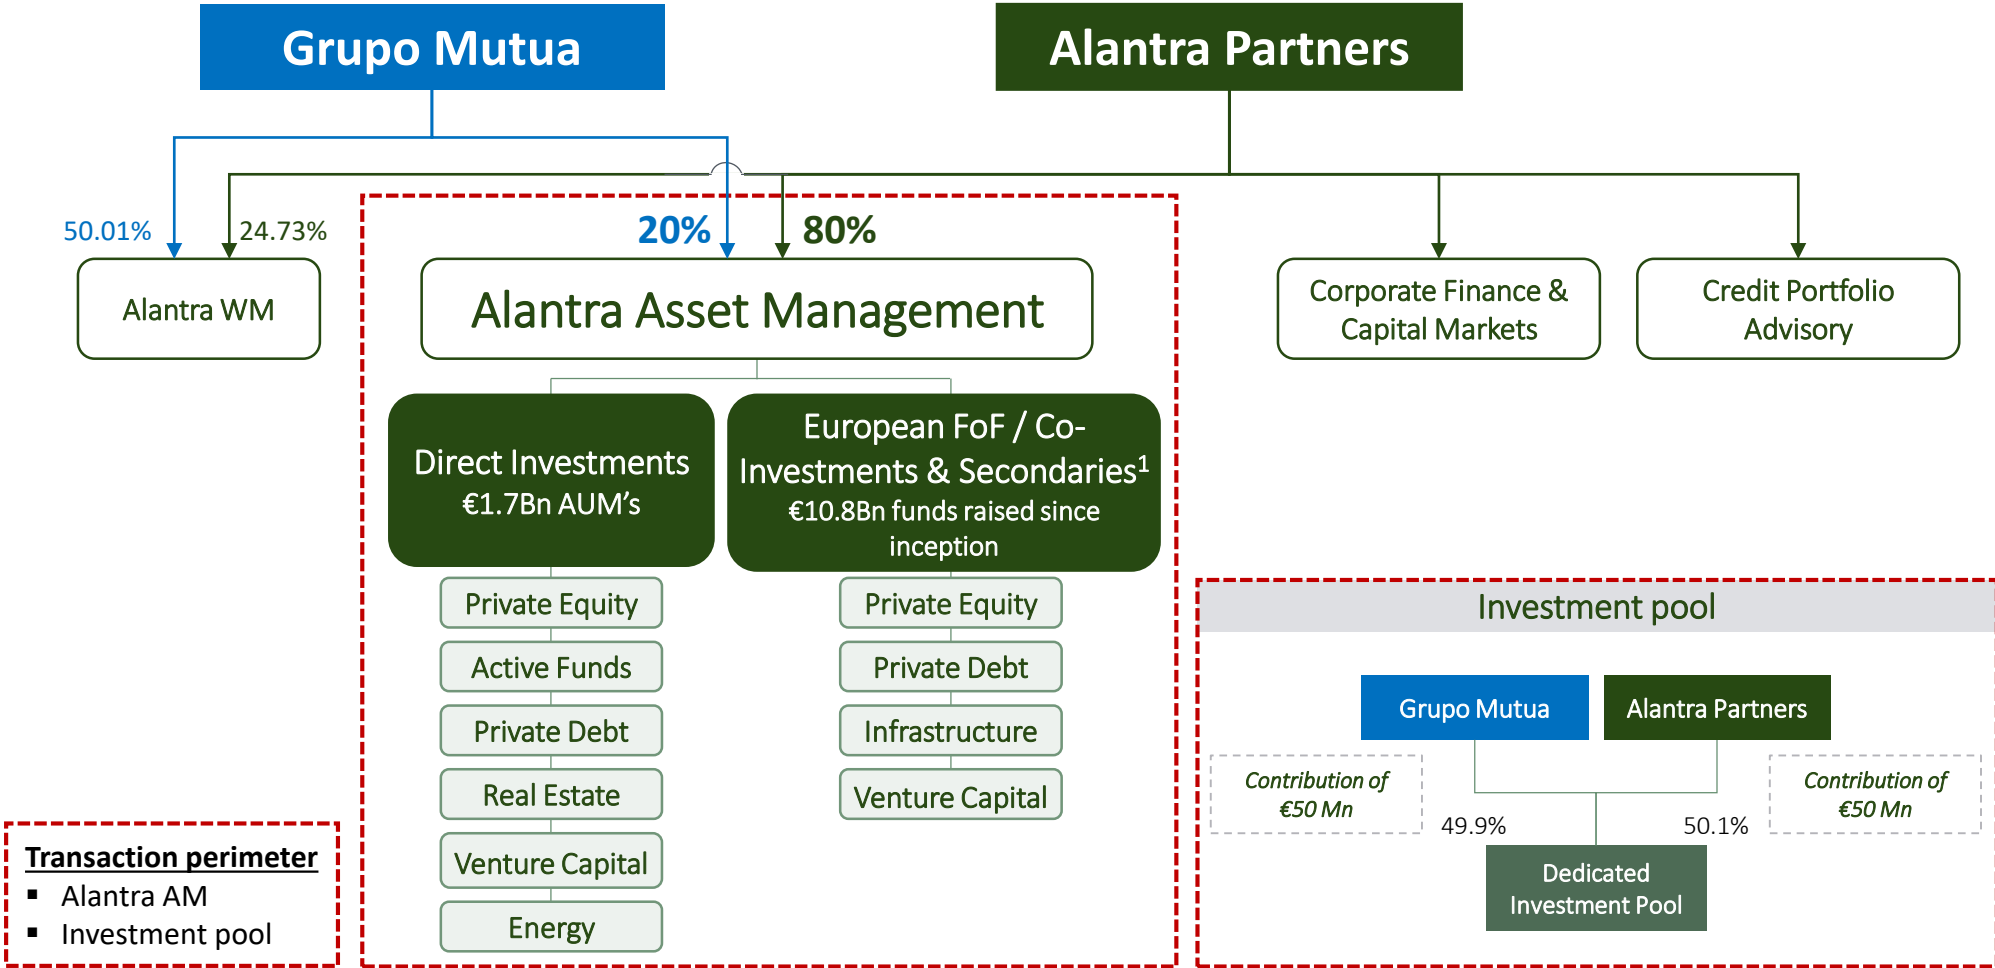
Grupo Mutua

Alantra Partners

50.01%

24.73%

20%

80%

Alantra WM

Alantra Asset Management

Corporate Finance & Capital Markets

Credit Portfolio Advisory

Direct Investments
€1.7Bn AUM's

European FoF / Co-Investments & Secondaries$^1$
€10.8Bn funds raised since inception

Private Equity

Active Funds

Private Debt

Real Estate

Venture Capital

Energy

Private Equity

Private Debt

Infrastructure

Venture Capital

Investment pool

Grupo Mutua

Alantra Partners

Contribution of €50 Mn

Contribution of €50 Mn

49.9%

50.1%

Dedicated Investment Pool

Transaction perimeter
▪ Alantra AM
▪ Investment pool